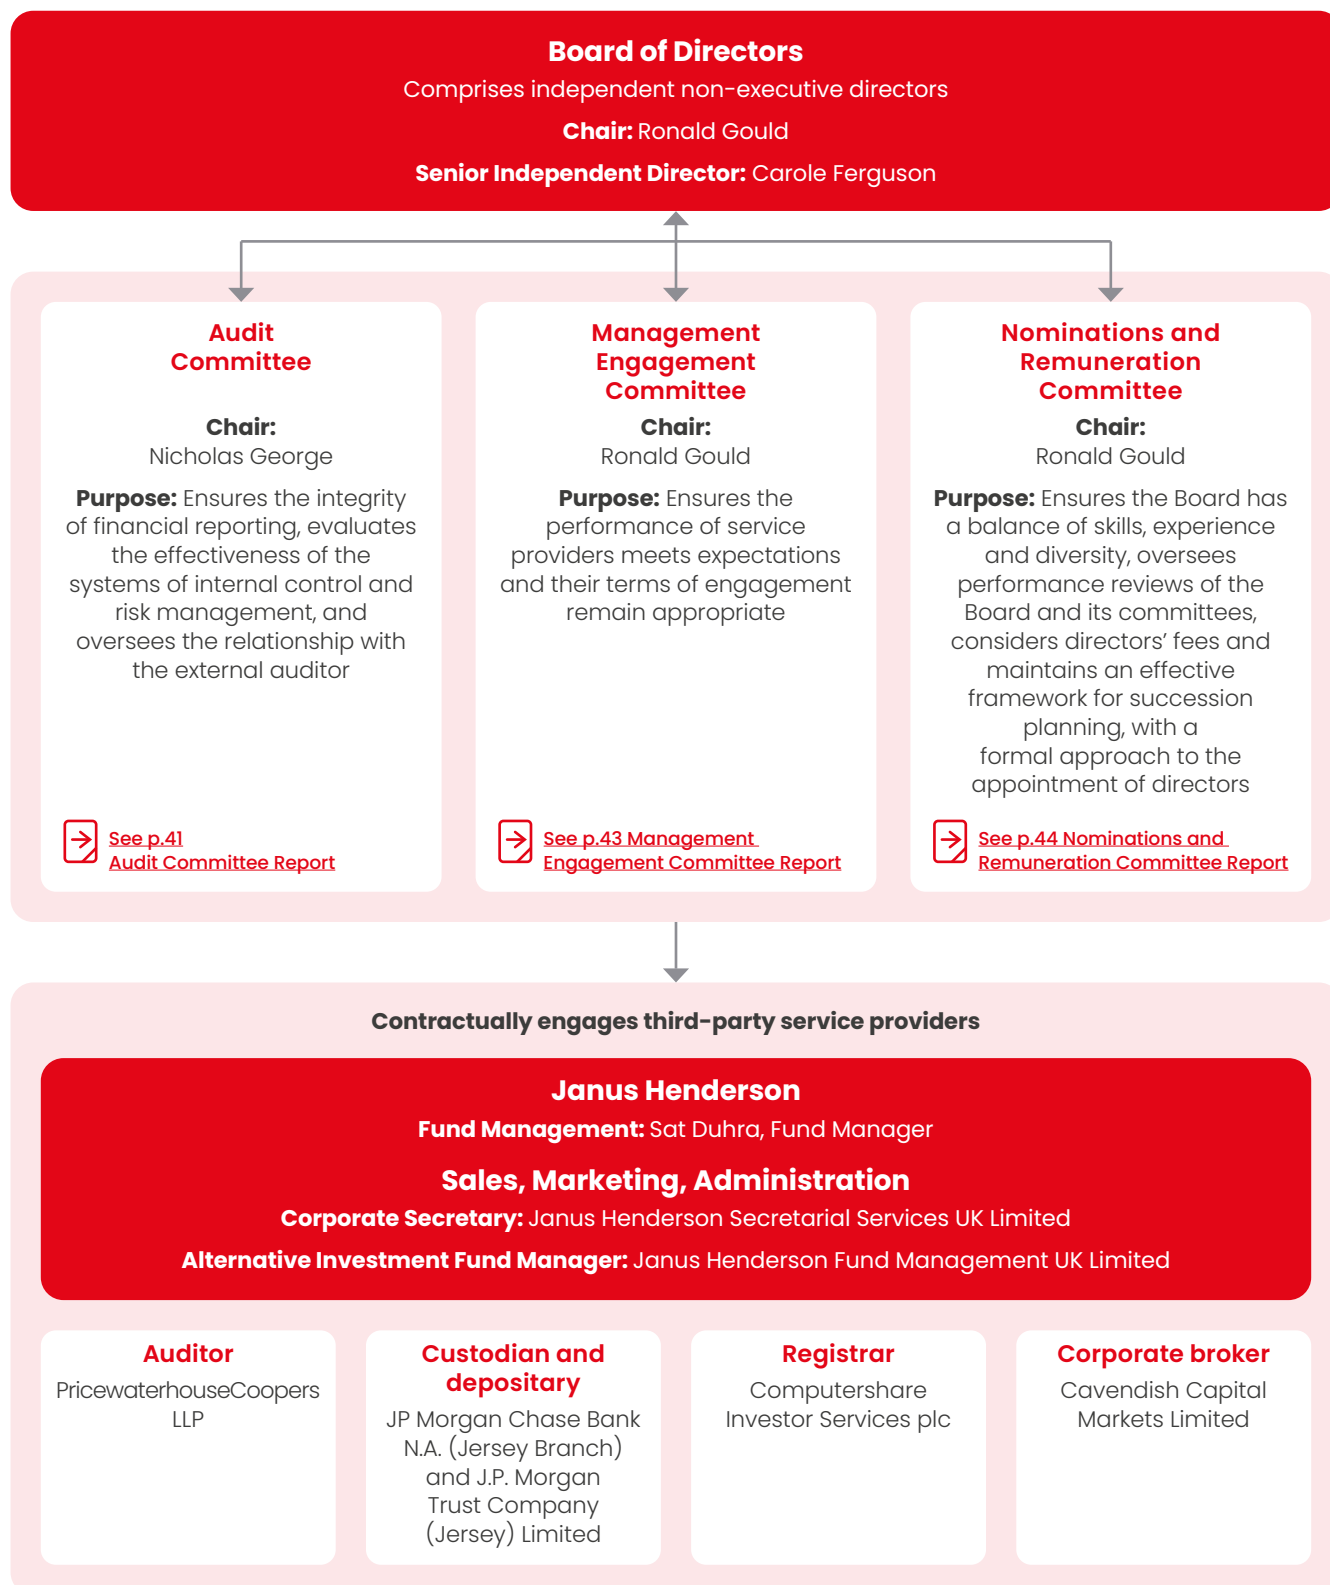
**Board of Directors**
Comprises independent non-executive directors
**Chair:** Ronald Gould
**Senior Independent Director:** Carole Ferguson

**Audit Committee**

**Chair:**
Nicholas George

**Purpose:** Ensures the integrity of financial reporting, evaluates the effectiveness of the systems of internal control and risk management, and oversees the relationship with the external auditor

See p.41 Audit Committee Report

**Management Engagement Committee**

**Chair:**
Ronald Gould

**Purpose:** Ensures the performance of service providers meets expectations and their terms of engagement remain appropriate

See p.43 Management Engagement Committee Report

**Nominations and Remuneration Committee**

**Chair:**
Ronald Gould

**Purpose:** Ensures the Board has a balance of skills, experience and diversity, oversees performance reviews of the Board and its committees, considers directors' fees and maintains an effective framework for succession planning, with a formal approach to the appointment of directors

See p.44 Nominations and Remuneration Committee Report

**Contractually engages third-party service providers**

**Janus Henderson**
**Fund Management:** Sat Duhra, Fund Manager

**Sales, Marketing, Administration**
**Corporate Secretary:** Janus Henderson Secretarial Services UK Limited
**Alternative Investment Fund Manager:** Janus Henderson Fund Management UK Limited

**Auditor**
PricewaterhouseCoopers LLP

**Custodian and depositary**
JP Morgan Chase Bank N.A. (Jersey Branch) and J.P. Morgan Trust Company (Jersey) Limited

**Registrar**
Computershare Investor Services plc

**Corporate broker**
Cavendish Capital Markets Limited